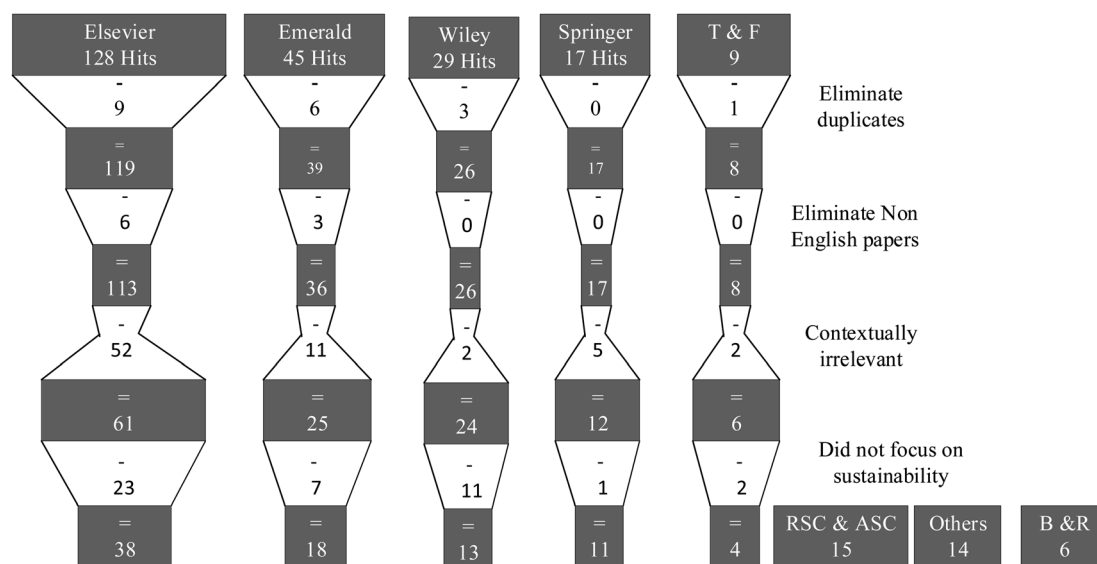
Elsevier 128 Hits
-
9
=
119
-
6
=
113
-
52
=
61
-
23
=
38

Emerald 45 Hits
-
6
=
39
-
3
=
36
-
11
=
25
-
7
=
18

Wiley 29 Hits
-
3
=
26
-
0
=
26
-
2
=
24
-
11
=
13

Springer 17 Hits
-
0
=
17
-
0
=
17
-
5
=
12
-
1
=
11

T & F 9
-
1
=
8
-
0
=
8
-
2
=
6
-
2
=
4

Eliminate duplicates

Eliminate Non English papers

Contextually irrelevant

Did not focus on sustainability

RSC & ASC 15

Others 14

B &R 6